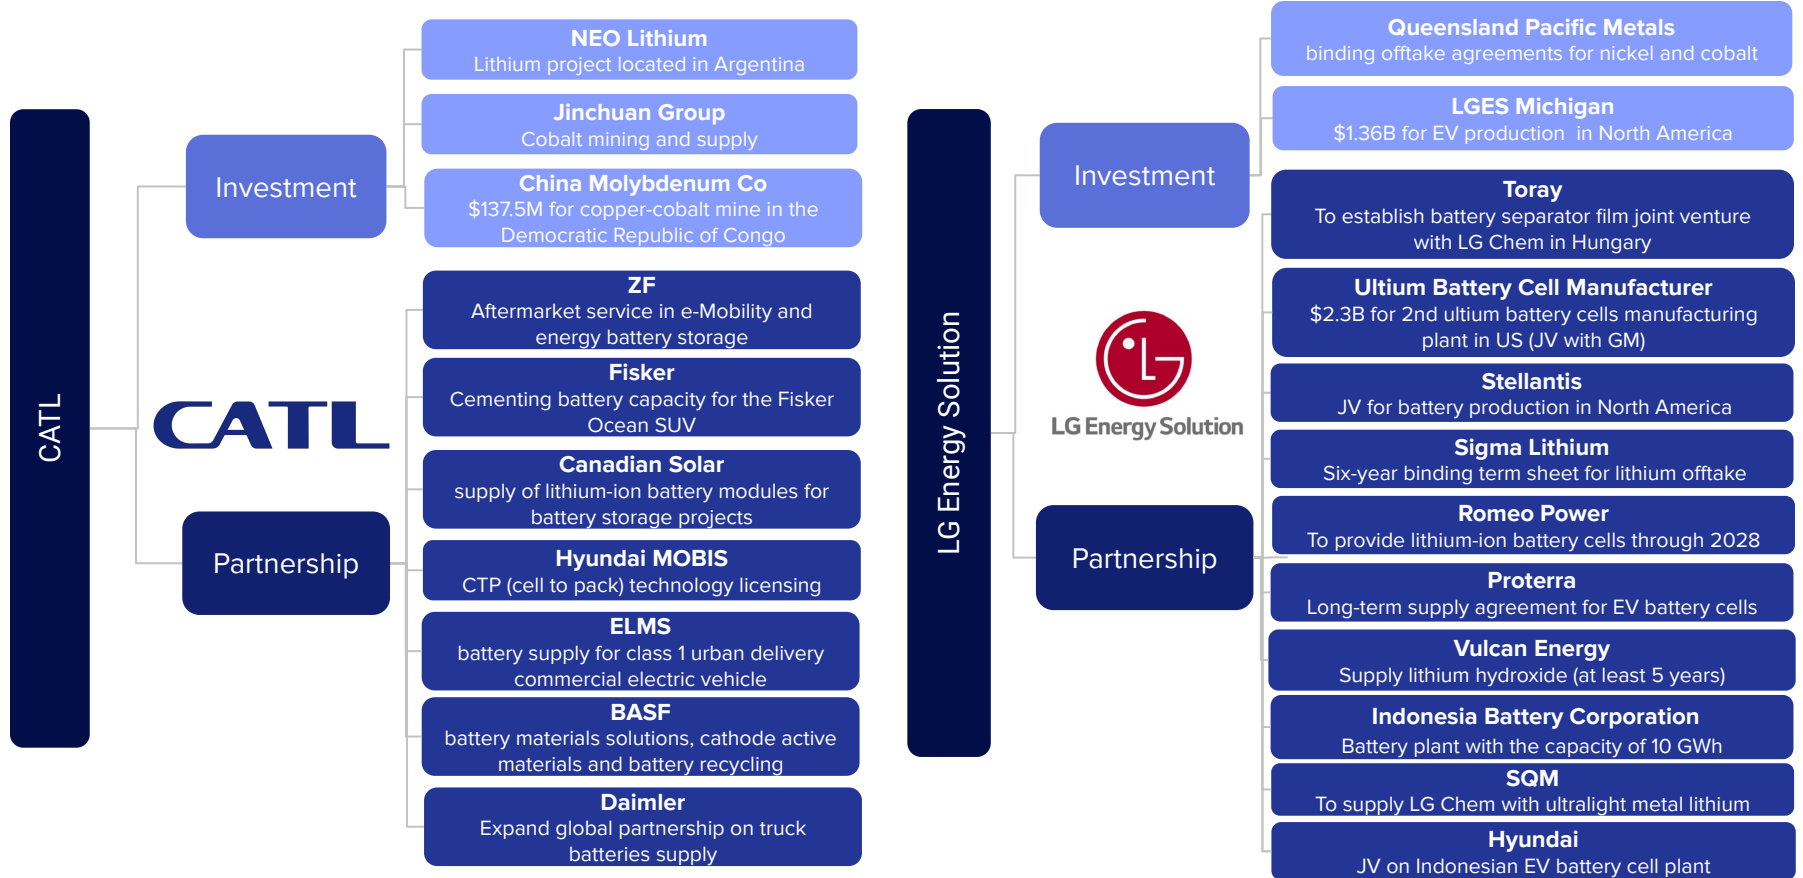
CATL

Investment

NEO Lithium
Lithium project located in Argentina

Jinchuan Group
Cobalt mining and supply

China Molybdenum Co
$137.5M for copper-cobalt mine in the Democratic Republic of Congo

CATL

Partnership

ZF
Aftermarket service in e-Mobility and energy battery storage

Fisker
Cementing battery capacity for the Fisker Ocean SUV

Canadian Solar
supply of lithium-ion battery modules for battery storage projects

Hyundai MOBIS
CTP (cell to pack) technology licensing

ELMS
battery supply for class 1 urban delivery commercial electric vehicle

BASF
battery materials solutions, cathode active materials and battery recycling

Daimler
Expand global partnership on truck batteries supply

LG Energy Solution

Investment

Queensland Pacific Metals
binding offtake agreements for nickel and cobalt

LGES Michigan
$1.36B for EV production in North America

LG Energy Solution

Partnership

Toray
To establish battery separator film joint venture with LG Chem in Hungary

Ultium Battery Cell Manufacturer
$2.3B for 2nd ultium battery cells manufacturing plant in US (JV with GM)

Stellantis
JV for battery production in North America

Sigma Lithium
Six-year binding term sheet for lithium offtake

Romeo Power
To provide lithium-ion battery cells through 2028

Proterra
Long-term supply agreement for EV battery cells

Vulcan Energy
Supply lithium hydroxide (at least 5 years)

Indonesia Battery Corporation
Battery plant with the capacity of 10 GWh

SQM
To supply LG Chem with ultralight metal lithium

Hyundai
JV on Indonesian EV battery cell plant